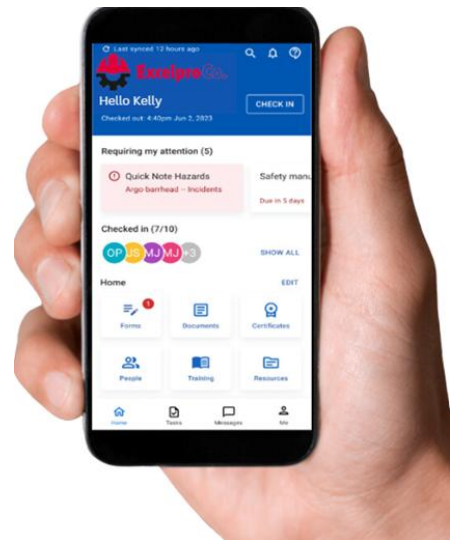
Last synced 12 hours ago

Excelpro Co.

Hello Kelly

Checked out: 4:40pm Jun 2, 2023

CHECK IN

Requiring my attention (5)

Quick Note Hazards
Argo-barrhead – Incidents

Safety manu
Due in 5 days

Checked in (7/10)

OP JS MJ MJ +3

SHOW ALL

Home

EDIT

1
Forms

Documents

Certificates

People

Training

Resources

Home

Tasks

Messages

Me